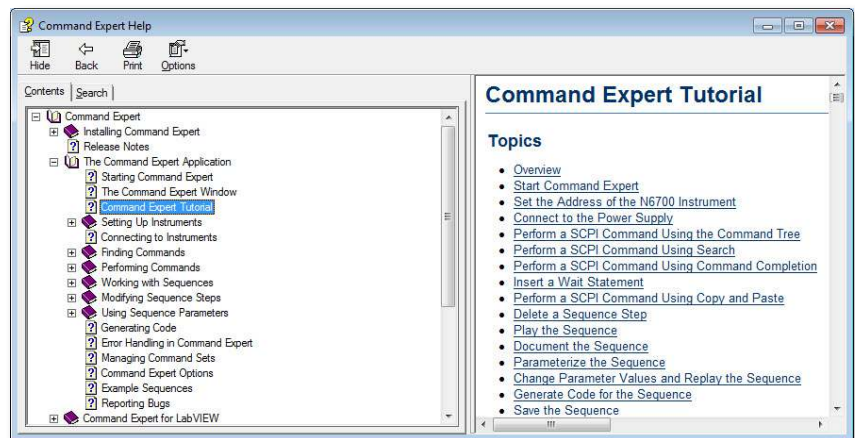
Command Expert Help

Hide Back Print Options

Contents Search

Command Expert
Installing Command Expert
Release Notes
The Command Expert Application
Starting Command Expert
The Command Expert Window
Command Expert Tutorial
Setting Up Instruments
Connecting to Instruments
Finding Commands
Performing Commands
Working with Sequences
Modifying Sequence Steps
Using Sequence Parameters
Generating Code
Error Handling in Command Expert
Managing Command Sets
Command Expert Options
Example Sequences
Reporting Bugs
Command Expert for LabVIEW

Command Expert Tutorial

Topics

- Overview
- Start Command Expert
- Set the Address of the N6700 Instrument
- Connect to the Power Supply
- Perform a SCPI Command Using the Command Tree
- Perform a SCPI Command Using Search
- Perform a SCPI Command Using Command Completion
- Insert a Wait Statement
- Perform a SCPI Command Using Copy and Paste
- Delete a Sequence Step
- Play the Sequence
- Document the Sequence
- Parameterize the Sequence
- Change Parameter Values and Replay the Sequence
- Generate Code for the Sequence
- Save the Sequence